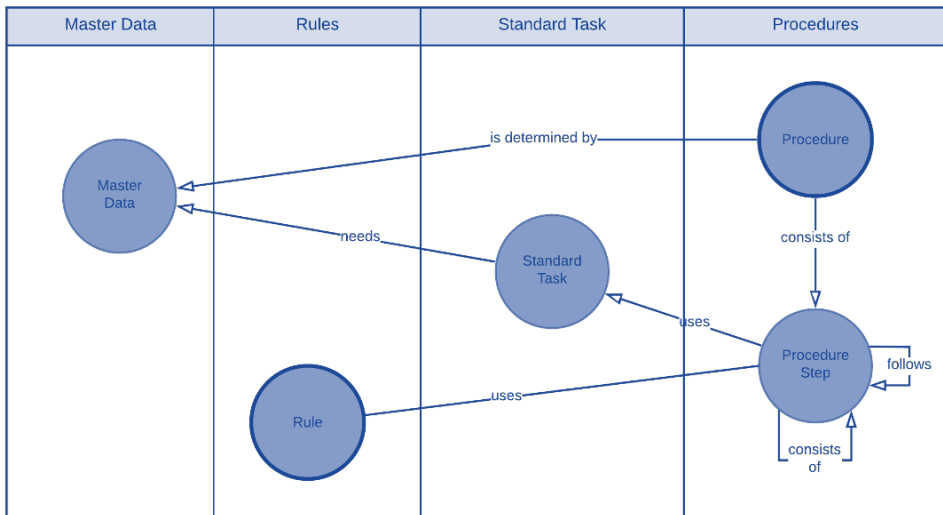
| Master Data | Rules | Standard Task | Procedures |
|---|---|---|---|

Procedure

is determined by

Master Data

consists of

needs

Standard Task

uses

Procedure Step

follows

uses

Rule

consists of